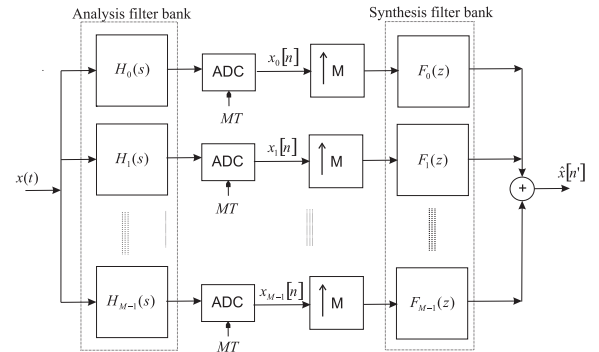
Analysis filter bank

Synthesis filter bank

$H_0(s)$

ADC

$x_0[n]$

$\uparrow$ M

$F_0(z)$

$MT$

$x(t)$

$H_1(s)$

ADC

$x_1[n]$

$\uparrow$ M

$F_1(z)$

$MT$

+

$\hat{x}[n']$

$H_{M-1}(s)$

ADC

$x_{M-1}[n]$

$\uparrow$ M

$F_{M-1}(z)$

$MT$